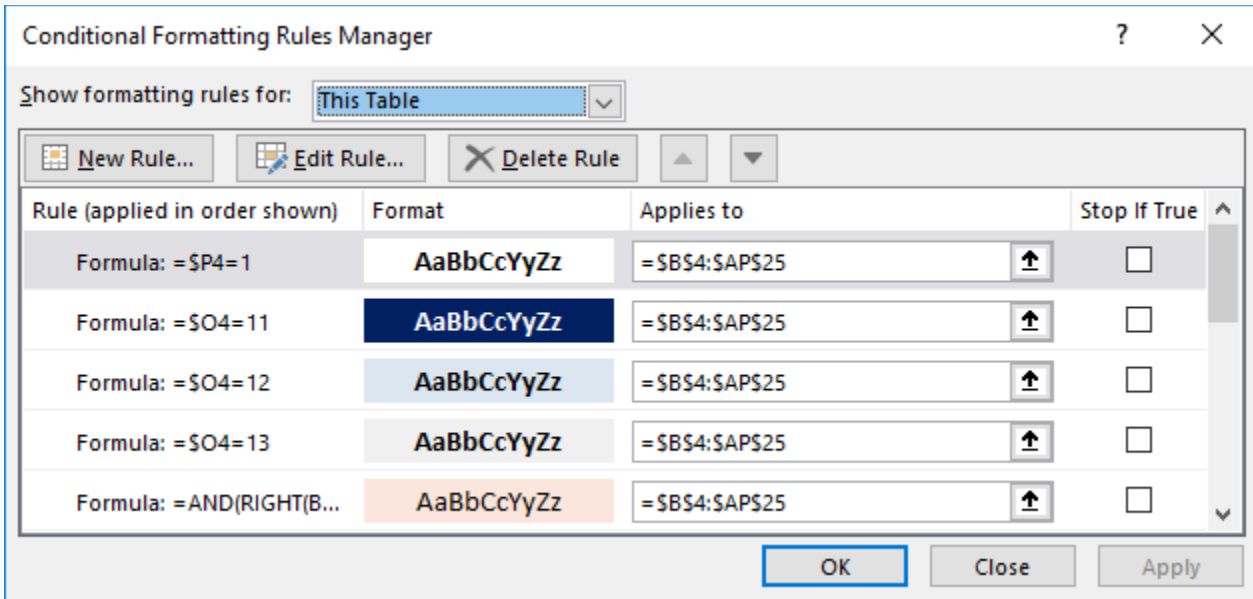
Conditional Formatting Rules Manager

?

Show formatting rules for: This Table

New Rule... Edit Rule... Delete Rule

| Rule (applied in order shown) | Format | Applies to | Stop If True |
|---|---|---|---|
| Formula: =$P4=1 | AaBbCcYyZz | =$B$4:$AP$25 | |
| Formula: =$O4=11 | AaBbCcYyZz | =$B$4:$AP$25 | |
| Formula: =$O4=12 | AaBbCcYyZz | =$B$4:$AP$25 | |
| Formula: =$O4=13 | AaBbCcYyZz | =$B$4:$AP$25 | |
| Formula: =AND(RIGHT(B... | AaBbCcYyZz | =$B$4:$AP$25 | |

OK Close Apply